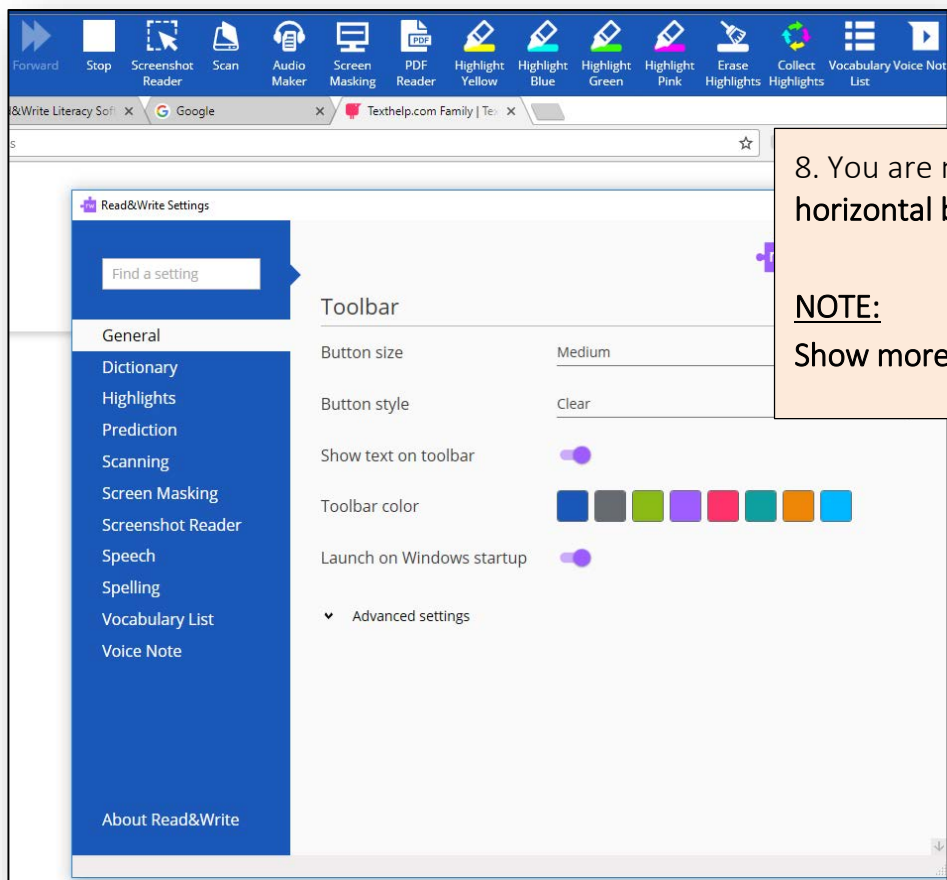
Forward Stop Screenshot Reader Scan Audio Maker Screen Masking PDF Reader Highlight Yellow Highlight Blue Highlight Green Highlight Pink Erase Highlights Collect Highlights Vocabulary List Voice Not

&Write Literacy Sof ×
Google ×
Texthelp.com Family | Te ×

s

8. You are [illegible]
horizontal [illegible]

NOTE:
Show more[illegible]

Read&Write Settings

Find a setting

General
Dictionary
Highlights
Prediction
Scanning
Screen Masking
Screenshot Reader
Speech
Spelling
Vocabulary List
Voice Note

About Read&Write

Toolbar

Button size Medium

Button style Clear

Show text on toolbar

Toolbar color

Launch on Windows startup

Advanced settings